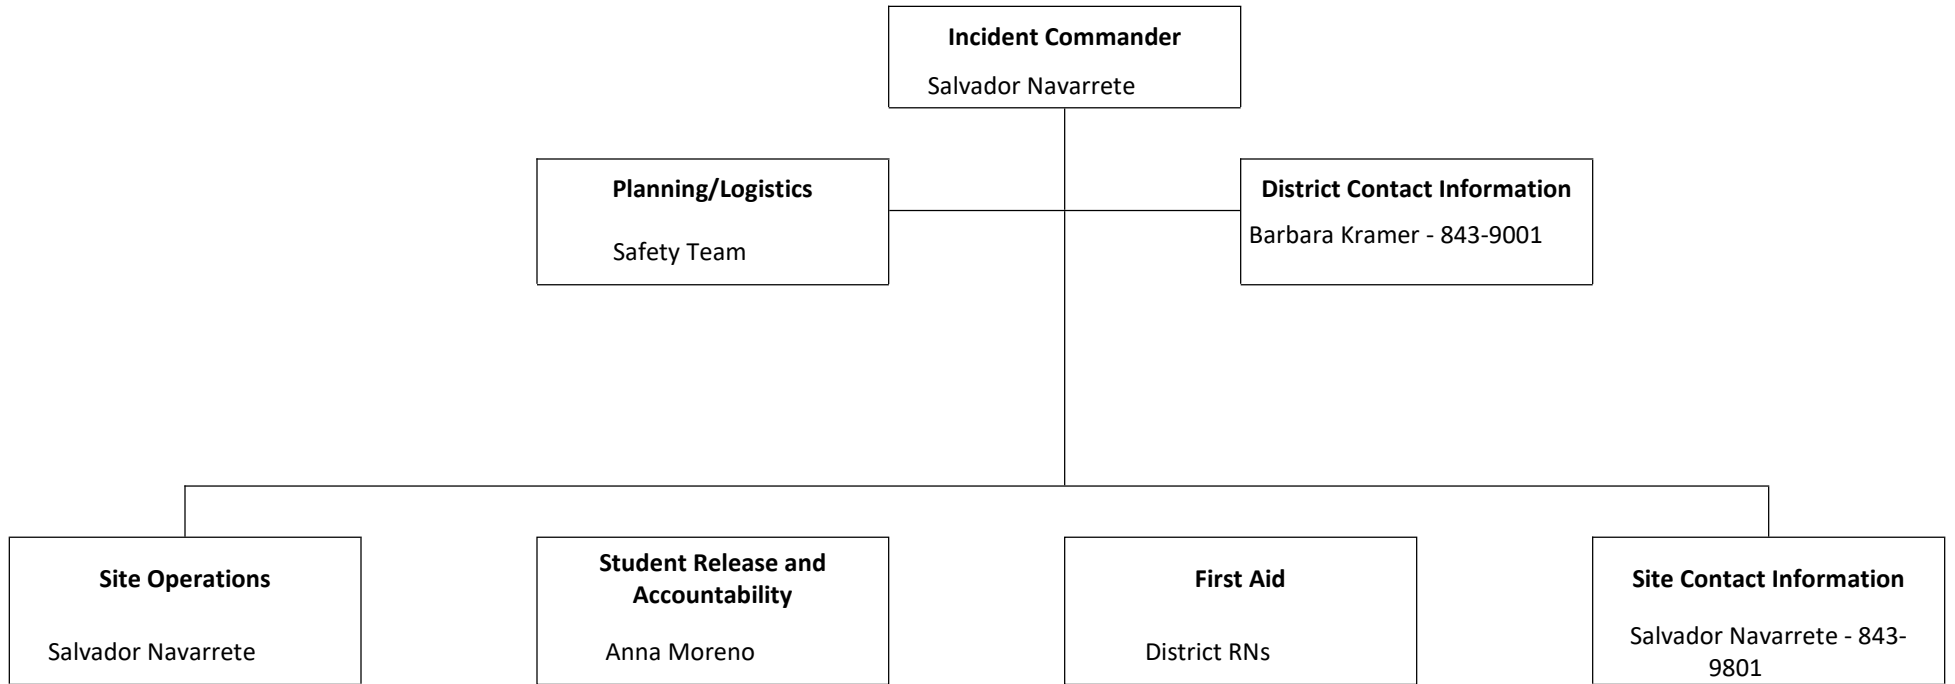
**Incident Commander**

Salvador Navarrete

**Planning/Logistics**

Safety Team

**District Contact Information**

Barbara Kramer - 843-9001

**Site Operations**

Salvador Navarrete

**Student Release and Accountability**

Anna Moreno

**First Aid**

District RNs

**Site Contact Information**

Salvador Navarrete - 843-9801